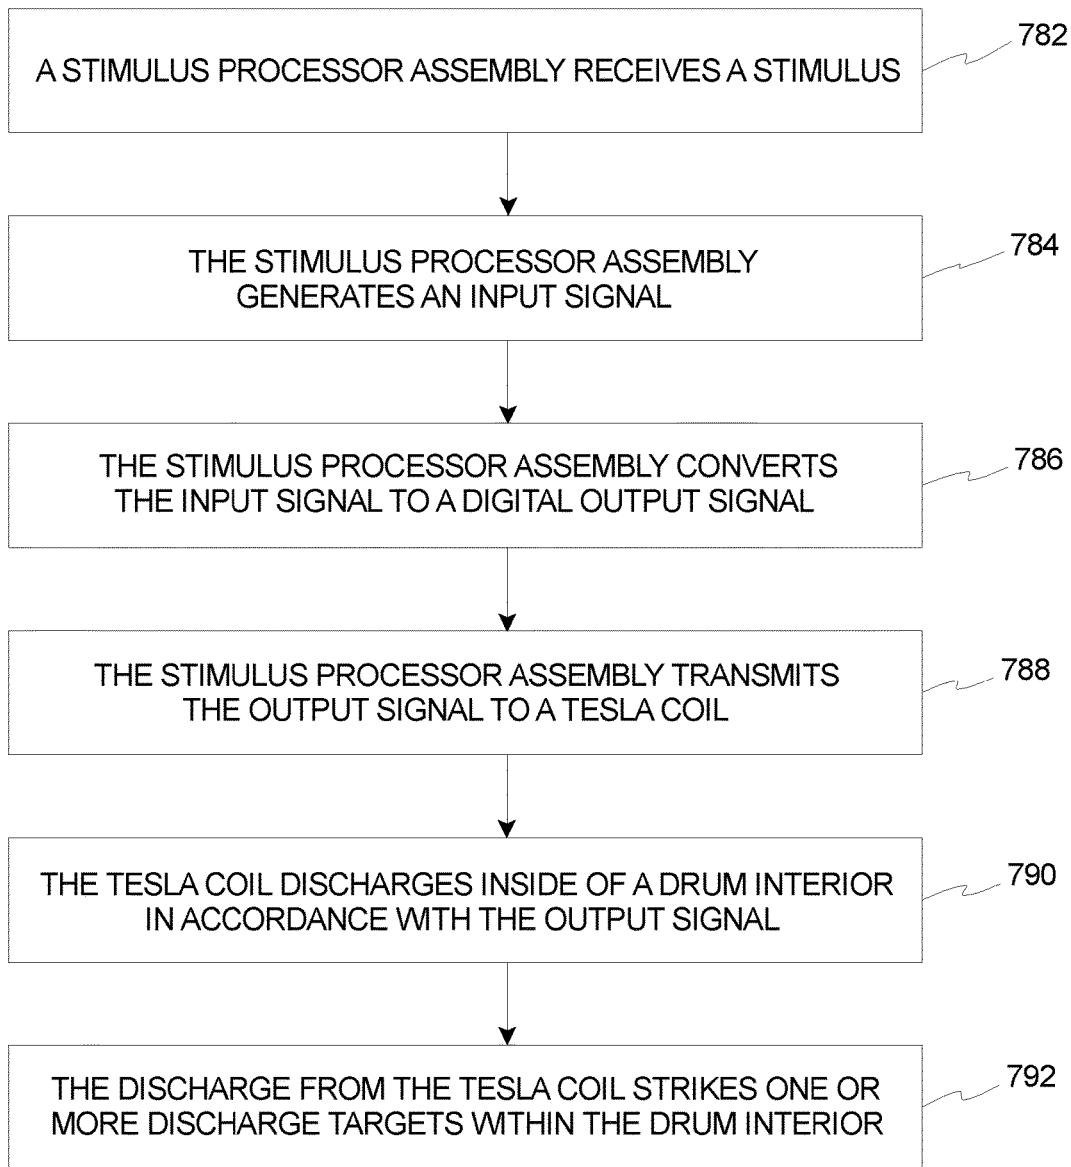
A STIMULUS PROCESSOR ASSEMBLY RECEIVES A STIMULUS

782

THE STIMULUS PROCESSOR ASSEMBLY GENERATES AN INPUT SIGNAL

784

THE STIMULUS PROCESSOR ASSEMBLY CONVERTS THE INPUT SIGNAL TO A DIGITAL OUTPUT SIGNAL

786

THE STIMULUS PROCESSOR ASSEMBLY TRANSMITS THE OUTPUT SIGNAL TO A TESLA COIL

788

THE TESLA COIL DISCHARGES INSIDE OF A DRUM INTERIOR IN ACCORDANCE WITH THE OUTPUT SIGNAL

790

THE DISCHARGE FROM THE TESLA COIL STRIKES ONE OR MORE DISCHARGE TARGETS WITHIN THE DRUM INTERIOR

792